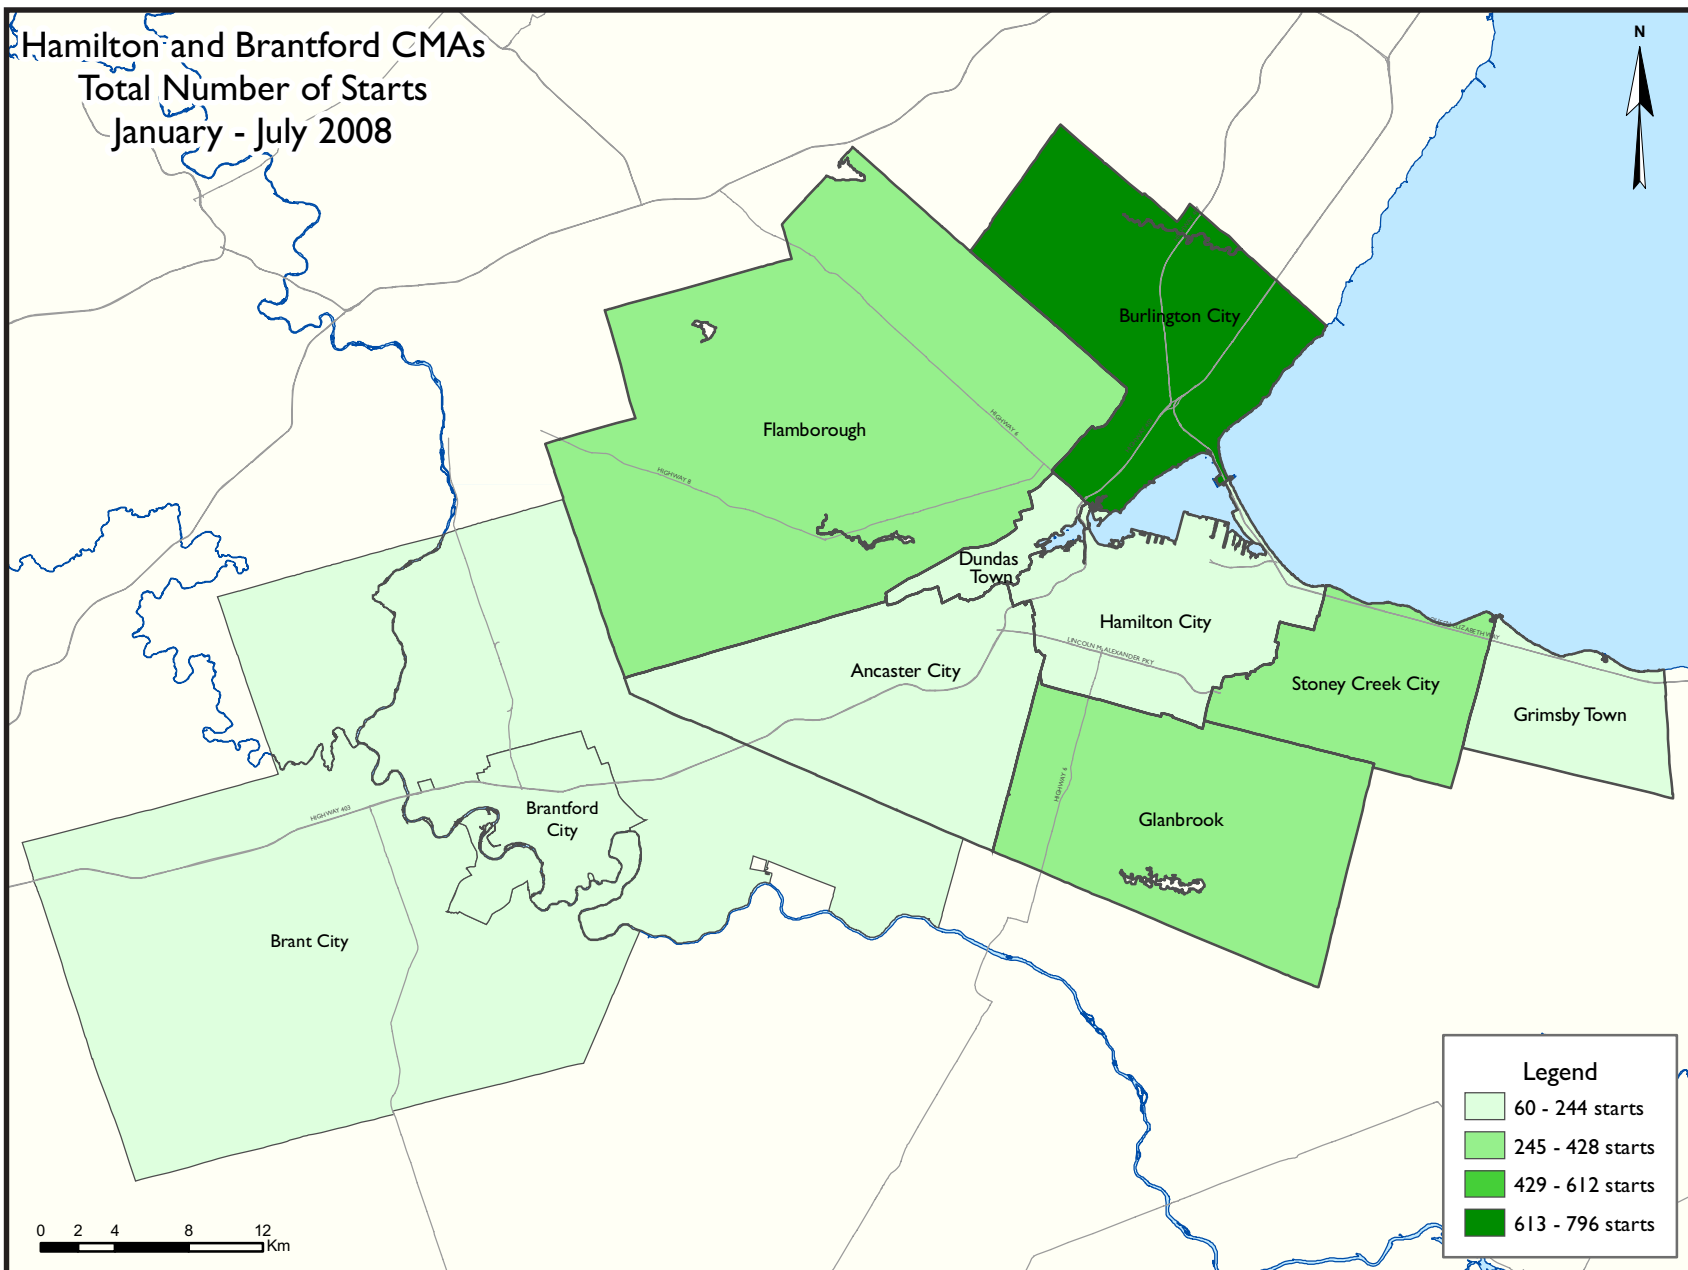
Hamilton and Brantford CMAs
Total Number of Starts
January - July 2008

N

Burlington City

Flamborough

HIGHWAY 6

HIGHWAY 8

Dundas Town

Hamilton City

LINCOLN M. ALEXANDER PKY

QUEEN ELIZABETH WAY

Stoney Creek City

Ancaster City

Grimsby Town

Brantford City

HIGHWAY 403

HIGHWAY 6

Glanbrook

Brant City

Legend
60 - 244 starts
245 - 428 starts
429 - 612 starts
613 - 796 starts

0 2 4 8 12 Km